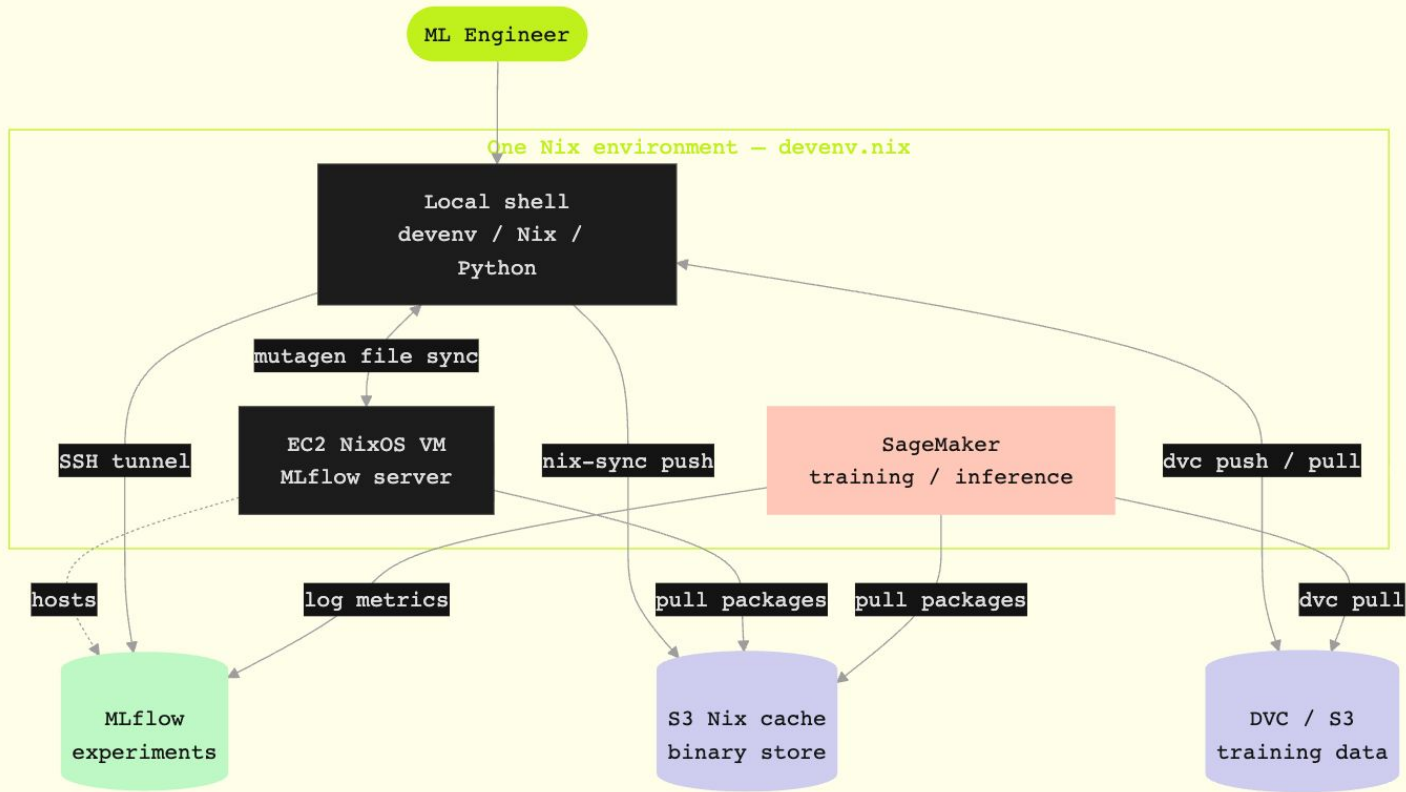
ML Engineer

One Nix environment — devenv.nix

Local shell
devenv / Nix /
Python

mutagen file sync

EC2 NixOS VM
MLflow server

SSH tunnel

nix-sync push

SageMaker
training / inference

dvc push / pull

hosts

log metrics

pull packages

pull packages

dvc pull

MLflow
experiments

S3 Nix cache
binary store

DVC / S3
training data